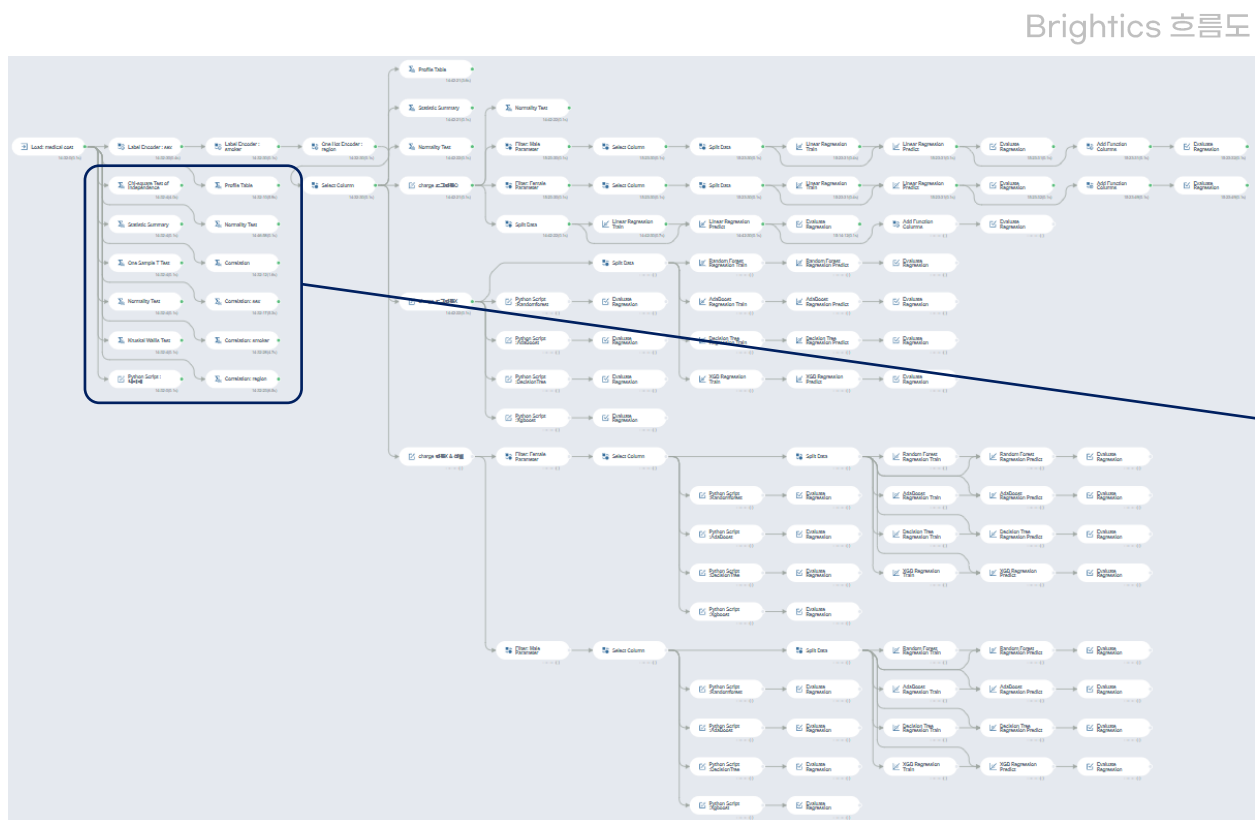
Brightics 흐름도

Load: medical cost

Label Encoder : sex

Label Encoder : smoker

One Hot Encoder : region

Select Column

Chi-square Test of Independence

Profile Table

Statistic Summary

Normality Test

One Sample T Test

Correlation

Normality Test

Correlation: sex

Kruskal Wallis Test

Correlation: smoker

Python Script : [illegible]

Correlation: region

Profile Table

Statistic Summary

Normality Test

charge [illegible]

Normality Test

Filter: Male Parameter

Select Column

Split Data

Linear Regression Train

Linear Regression Predict

Evaluate Regression

Add Function Columns

Evaluate Regression

Filter: Female Parameter

Select Column

Split Data

Linear Regression Train

Linear Regression Predict

Evaluate Regression

Add Function Columns

Evaluate Regression

Split Data

Linear Regression Train

Linear Regression Predict

Evaluate Regression

Add Function Columns

Evaluate Regression

Split Data

Random Forest Regression Train

Random Forest Regression Predict

Evaluate Regression

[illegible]

Python Script :Randomforest

Evaluate Regression

AdaBoost Regression Train

AdaBoost Regression Predict

Evaluate Regression

Python Script :AdaBoost

Evaluate Regression

Decision Tree Regression Train

Decision Tree Regression Predict

Evaluate Regression

Python Script :DecisionTree

Evaluate Regression

XGB Regression Train

XGB Regression Predict

Evaluate Regression

Python Script :Xgboost

Evaluate Regression

charge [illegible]

Filter: Female Parameter

Select Column

Split Data

Random Forest Regression Train

Random Forest Regression Predict

Evaluate Regression

Python Script :Randomforest

Evaluate Regression

AdaBoost Regression Train

AdaBoost Regression Predict

Evaluate Regression

Python Script :AdaBoost

Evaluate Regression

Decision Tree Regression Train

Decision Tree Regression Predict

Evaluate Regression

Python Script :DecisionTree

Evaluate Regression

XGB Regression Train

XGB Regression Predict

Evaluate Regression

Python Script :Xgboost

Evaluate Regression

Filter: Male Parameter

Select Column

Split Data

Random Forest Regression Train

Random Forest Regression Predict

Evaluate Regression

Python Script :Randomforest

Evaluate Regression

AdaBoost Regression Train

AdaBoost Regression Predict

Evaluate Regression

Python Script :AdaBoost

Evaluate Regression

Decision Tree Regression Train

Decision Tree Regression Predict

Evaluate Regression

Python Script :DecisionTree

Evaluate Regression

XGB Regression Train

XGB Regression Predict

Evaluate Regression

Python Script :Xgboost

Evaluate Regression